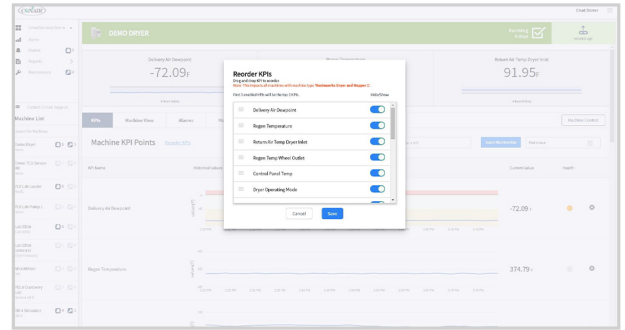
Cloud Screen

DEMO DRYER

Delivery Air Dewpoint

-72.09F

Return Air Temp Dryer Inlet

91.95F

Machine List

KPIs

Machine View

Alarms

Machine Controls

Machine KPI Points

Reorder KPIs

Drag and drop KPI to reorder

Note: This impacts all machines with machine type 'Desiccant Dryer and Hopper'

First 5 available KPIs will be the top 5 KPIs

Hide/Show

Delivery Air Dewpoint

Regen Temperature

Return Air Temp Dryer Inlet

Regen Temp Wheel Outlet

Control Panel Temp

Dryer Operating Mode

Cancel

Save

Delivery Air Dewpoint

-72.09F

Regen Temperature

374.79F